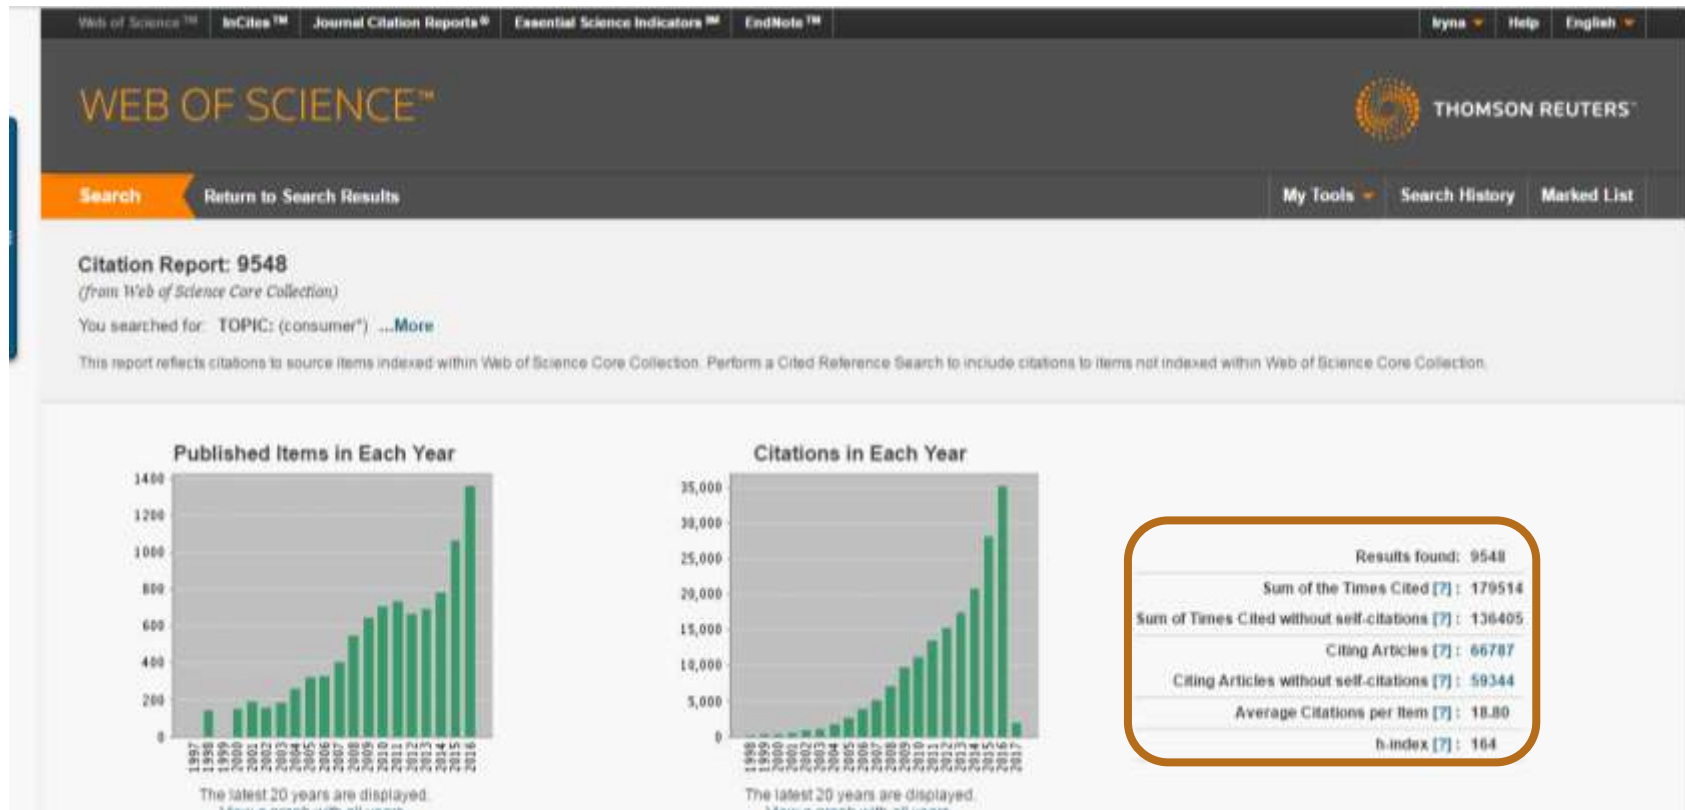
Web of Science™ InCites™ Journal Citation Reports® Essential Science Indicators℠ EndNote™ Iryna Help English

WEB OF SCIENCE™

THOMSON REUTERS™

Search Return to Search Results My Tools Search History Marked List

Citation Report: 9548
(from Web of Science Core Collection)

You searched for: TOPIC: (consumer*) ...More

This report reflects citations to source items indexed within Web of Science Core Collection. Perform a Cited Reference Search to include citations to items not indexed within Web of Science Core Collection.

Published Items in Each Year

1400 1200 1000 800 600 400 200 0

1997 1998 1999 2000 2001 2002 2003 2004 2005 2006 2007 2008 2009 2010 2011 2012 2013 2014 2015 2016

The latest 20 years are displayed.
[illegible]

Citations in Each Year

35,000 30,000 25,000 20,000 15,000 10,000 5,000 0

1998 1999 2000 2001 2002 2003 2004 2005 2006 2007 2008 2009 2010 2011 2012 2013 2014 2015 2016 2017

The latest 20 years are displayed.
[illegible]

Results found: 9548
Sum of the Times Cited [?] : 179514
Sum of Times Cited without self-citations [?] : 136405
Citing Articles [?] : 66787
Citing Articles without self-citations [?] : 59344
Average Citations per Item [?] : 18.80
h-index [?] : 164